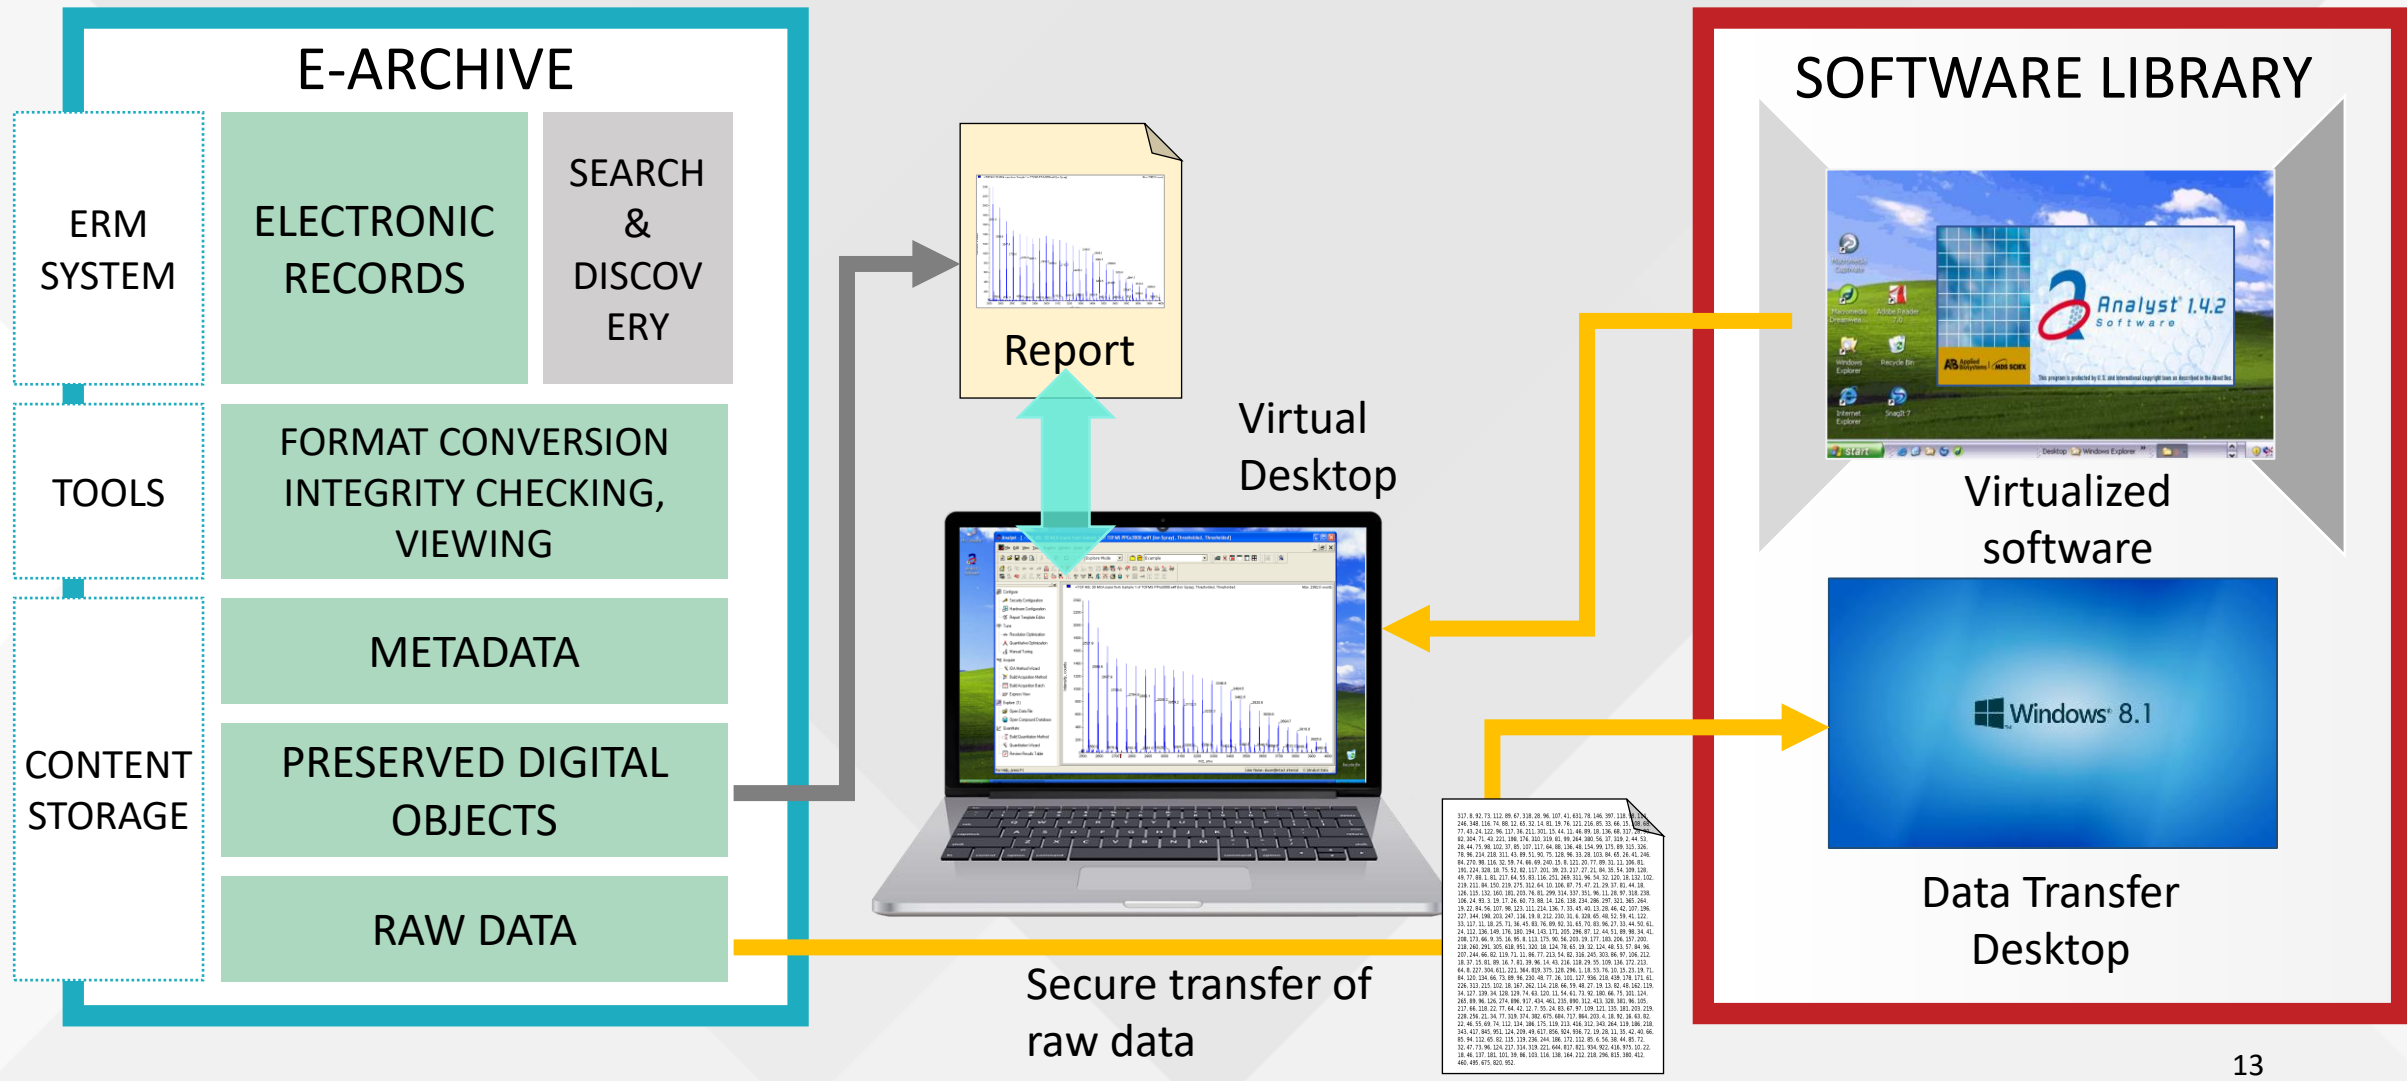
E-ARCHIVE

ERM SYSTEM

ELECTRONIC RECORDS

SEARCH & DISCOVERY

TOOLS

FORMAT CONVERSION INTEGRITY CHECKING, VIEWING

CONTENT STORAGE

METADATA

PRESERVED DIGITAL OBJECTS

RAW DATA

Report

Virtual Desktop

Secure transfer of raw data

SOFTWARE LIBRARY

Analyst 1.4.2 Software

Virtualized software

Windows 8.1

Data Transfer Desktop

13